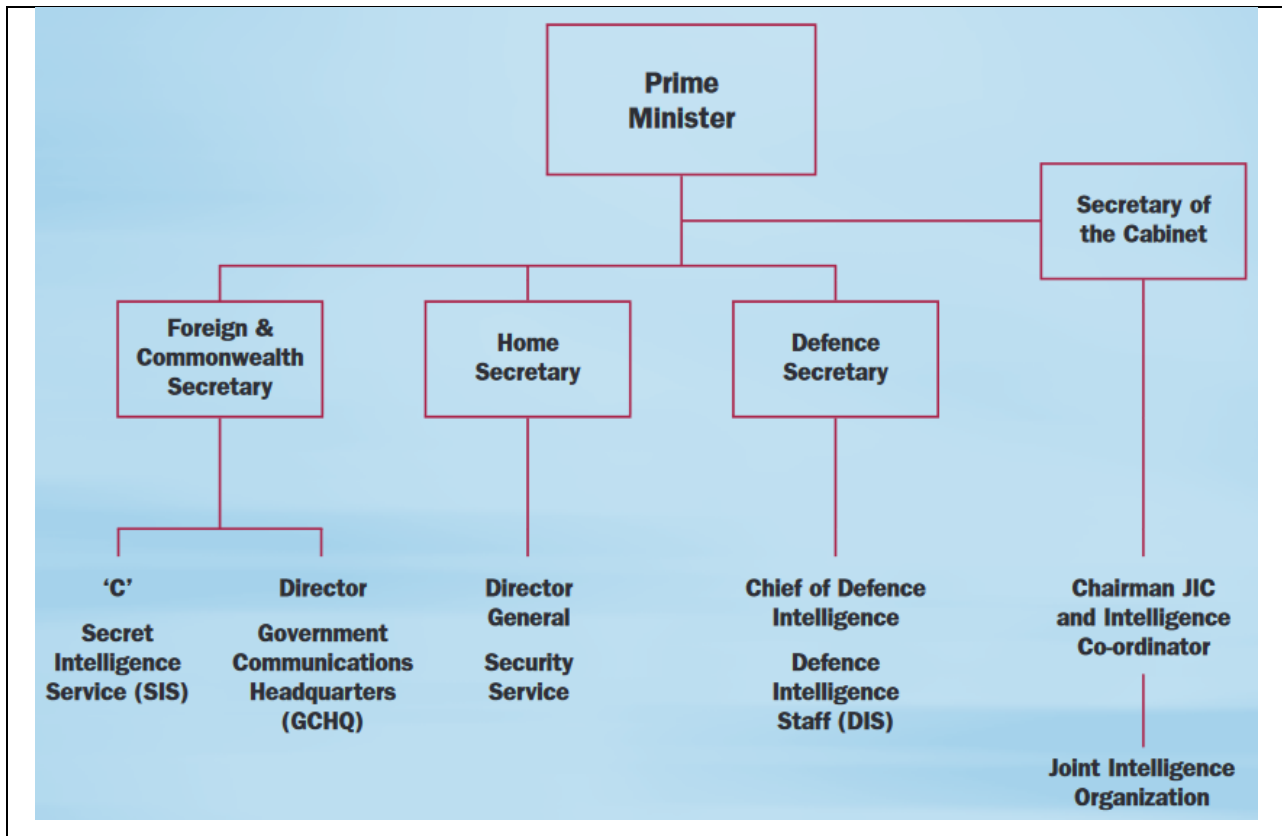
Prime Minister

Secretary of the Cabinet

Foreign & Commonwealth Secretary

Home Secretary

Defence Secretary

'C'

Secret Intelligence Service (SIS)

Director

Government Communications Headquarters (GCHQ)

Director General

Security Service

Chief of Defence Intelligence

Defence Intelligence Staff (DIS)

Chairman JIC and Intelligence Co-ordinator

Joint Intelligence Organization